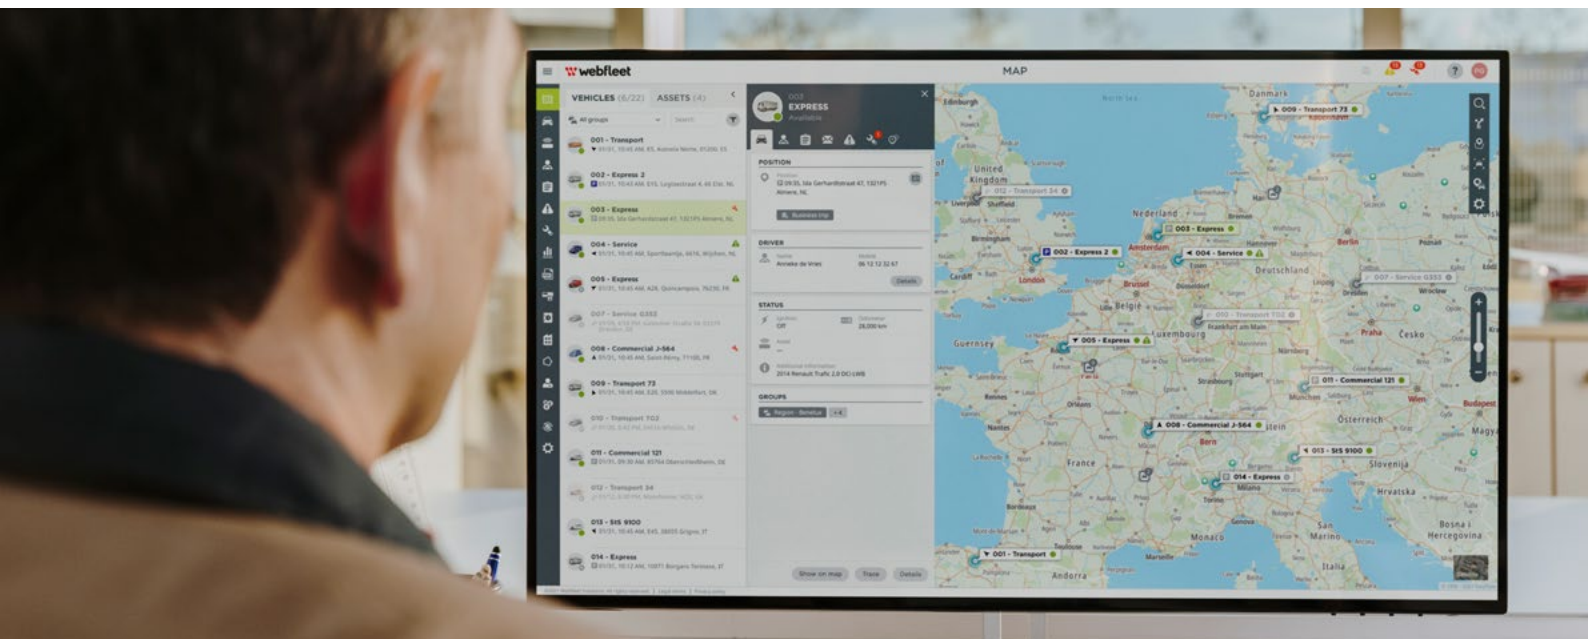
webfleet

MAP

VEHICLES (6/22) ASSETS (4)

All groups

001 - Transport

002 - Express 2

003 - Express

004 - Service

005 - Express

007 - Service 0353

008 - Commercial J-564

009 - Transport 73

010 - Transport 702

011 - Commercial 121

012 - Transport 34

013 - StS 9100

014 - Express

003
EXPRESS
Available

POSITION

DRIVER
Anneke de Vries

STATUS
Off
28,000 km

2014 Renault Trafic 2.0 DCi LWB

GROUPS

Show on map Trace Details

Edinburgh
United Kingdom
012 - Transport 34
Liverpool
Sheffield
Birmingham
Cardiff
London
Nederland
003 - Express
002 - Express 2
Amsterdam
004 - Service
Hannover
Berlin
Poznań
Danmark
009 - Transport 73
Deutschland
007 - Service 0353
Dresden
Wrocław
Brussel
België
010 - Transport 702
Frankfurt am Main
Luxembourg
005 - Express
Praha
Česko
Guernsey
Nürnberg
Strasbourg
Stuttgart
011 - Commercial 121
München
Wien
Budapest
Österreich
Magy
008 - Commercial J-564
Bern
France
013 - StS 9100
Slovenija
014 - Express
Milano
Hrvatska
Torino
Genova
Bosna i Hercegovina
San Marino
Monaco
Bordeaux
Toulouse
Marseille
001 - Transport
Andorra
Italia